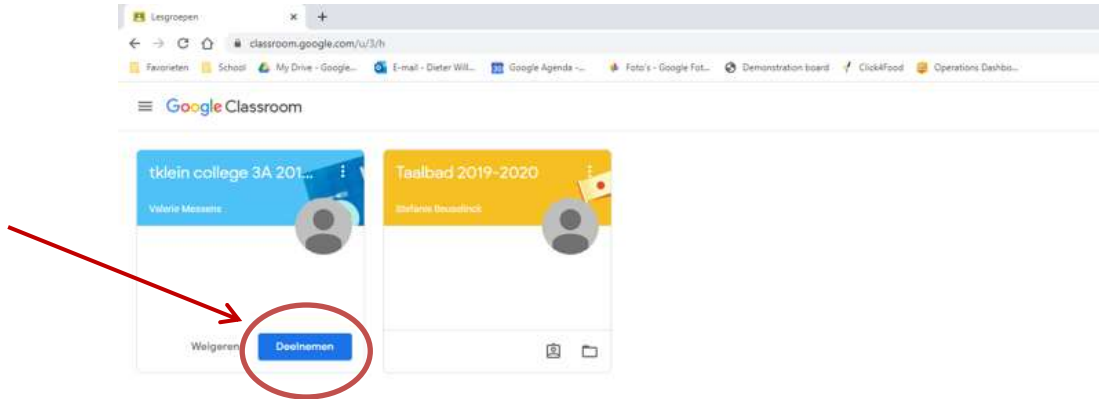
Lesgroepen ×

classroom.google.com/u/3/h

Favorieten School My Drive - Google... E-mail - Dieter Will... Google Agenda -... Foto's - Google Fot... Demonstration board Click4Food Operations Dashbo...

Google Classroom

tklein college 3A 201...

Valerie Messens

Weigeren Deelnemen

Taalbad 2019-2020

Stefanie Beuselinck